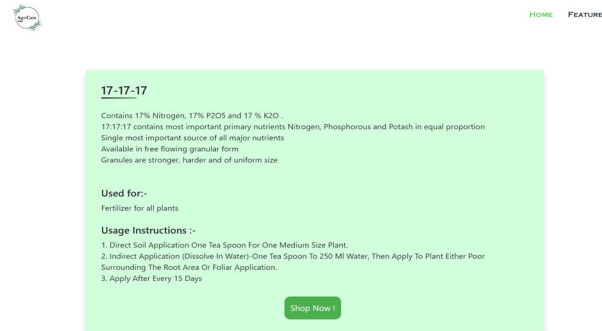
AgriCare

HOME FEATURE

17-17-17

Contains 17% Nitrogen, 17% P2O5 and 17 % K2O .
17:17:17 contains most important primary nutrients Nitrogen, Phosphorous and Potash in equal proportion
Single most important source of all major nutrients
Available in free flowing granular form
Granules are stronger, harder and of uniform size

Used for:-

Fertilizer for all plants

Usage Instructions :-

1. Direct Soil Application One Tea Spoon For One Medium Size Plant.
2. Indirect Application (Dissolve In Water)-One Tea Spoon To 250 Ml Water, Then Apply To Plant Either Poor Surrounding The Root Area Or Foliar Application.
3. Apply After Every 15 Days

Shop Now !